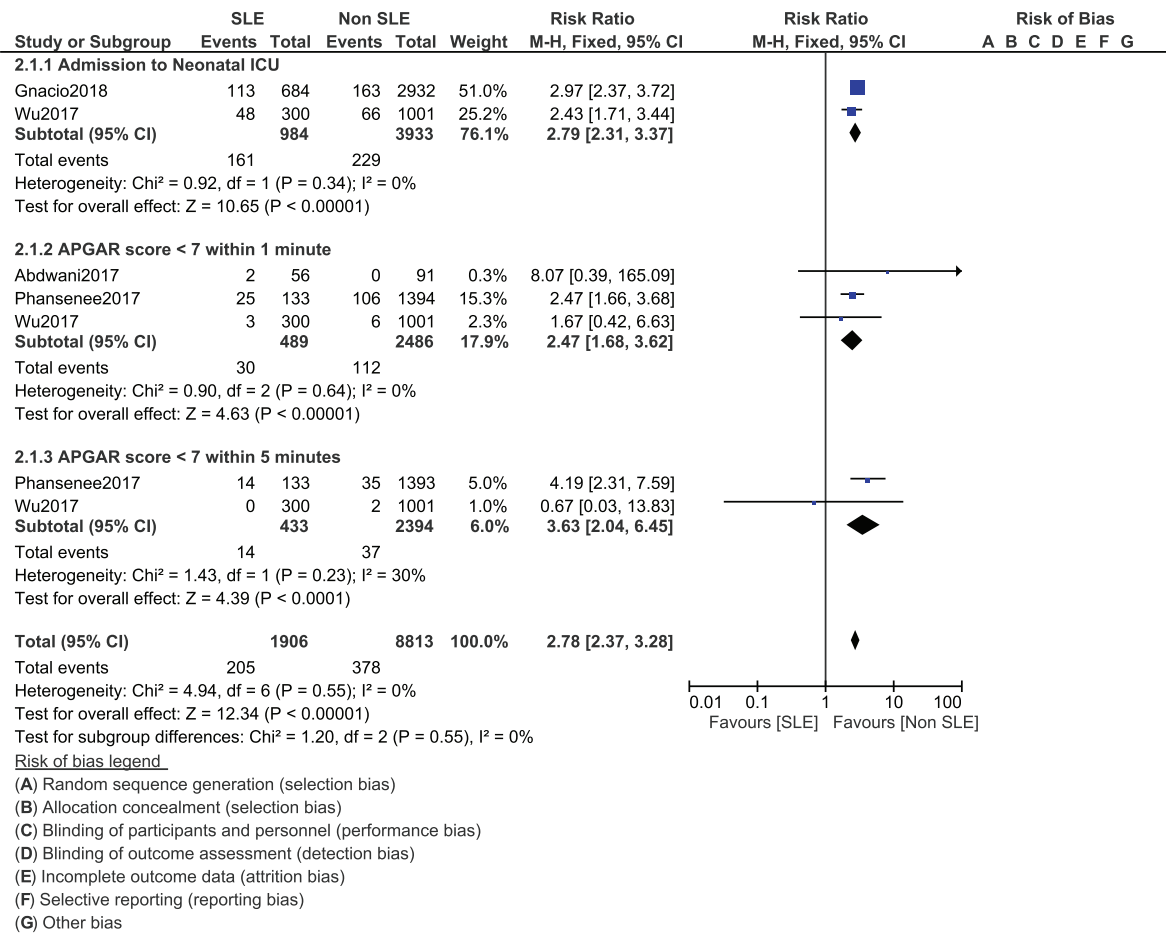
| Study or Subgroup | SLE Events | SLE Total | Non SLE Events | Non SLE Total | Weight | Risk Ratio M-H, Fixed, 95% CI |
|---|---|---|---|---|---|---|
| **2.1.1 Admission to Neonatal ICU** | | | | | | |
| Gnacio2018 | 113 | 684 | 163 | 2932 | 51.0% | 2.97 [2.37, 3.72] |
| Wu2017 | 48 | 300 | 66 | 1001 | 25.2% | 2.43 [1.71, 3.44] |
| **Subtotal (95% CI)** | | **984** | | **3933** | **76.1%** | **2.79 [2.31, 3.37]** |
| Total events | 161 | | 229 | | | |
| Heterogeneity: Chi² = 0.92, df = 1 (P = 0.34); I² = 0% | | | | | | |
| Test for overall effect: Z = 10.65 (P < 0.00001) | | | | | | |
| **2.1.2 APGAR score < 7 within 1 minute** | | | | | | |
| Abdwani2017 | 2 | 56 | 0 | 91 | 0.3% | 8.07 [0.39, 165.09] |
| Phansenee2017 | 25 | 133 | 106 | 1394 | 15.3% | 2.47 [1.66, 3.68] |
| Wu2017 | 3 | 300 | 6 | 1001 | 2.3% | 1.67 [0.42, 6.63] |
| **Subtotal (95% CI)** | | **489** | | **2486** | **17.9%** | **2.47 [1.68, 3.62]** |
| Total events | 30 | | 112 | | | |
| Heterogeneity: Chi² = 0.90, df = 2 (P = 0.64); I² = 0% | | | | | | |
| Test for overall effect: Z = 4.63 (P < 0.00001) | | | | | | |
| **2.1.3 APGAR score < 7 within 5 minutes** | | | | | | |
| Phansenee2017 | 14 | 133 | 35 | 1393 | 5.0% | 4.19 [2.31, 7.59] |
| Wu2017 | 0 | 300 | 2 | 1001 | 1.0% | 0.67 [0.03, 13.83] |
| **Subtotal (95% CI)** | | **433** | | **2394** | **6.0%** | **3.63 [2.04, 6.45]** |
| Total events | 14 | | 37 | | | |
| Heterogeneity: Chi² = 1.43, df = 1 (P = 0.23); I² = 30% | | | | | | |
| Test for overall effect: Z = 4.39 (P < 0.0001) | | | | | | |
| **Total (95% CI)** | | **1906** | | **8813** | **100.0%** | **2.78 [2.37, 3.28]** |
| Total events | 205 | | 378 | | | |

Risk Ratio
M-H, Fixed, 95% CI

Risk of Bias
A B C D E F G

Heterogeneity: Chi² = 4.94, df = 6 (P = 0.55); I² = 0%
Test for overall effect: Z = 12.34 (P < 0.00001)
Test for subgroup differences: Chi² = 1.20, df = 2 (P = 0.55), I² = 0%

0.01 0.1 1 10 100
Favours [SLE] Favours [Non SLE]

Risk of bias legend
(**A**) Random sequence generation (selection bias)
(**B**) Allocation concealment (selection bias)
(**C**) Blinding of participants and personnel (performance bias)
(**D**) Blinding of outcome assessment (detection bias)
(**E**) Incomplete outcome data (attrition bias)
(**F**) Selective reporting (reporting bias)
(**G**) Other bias